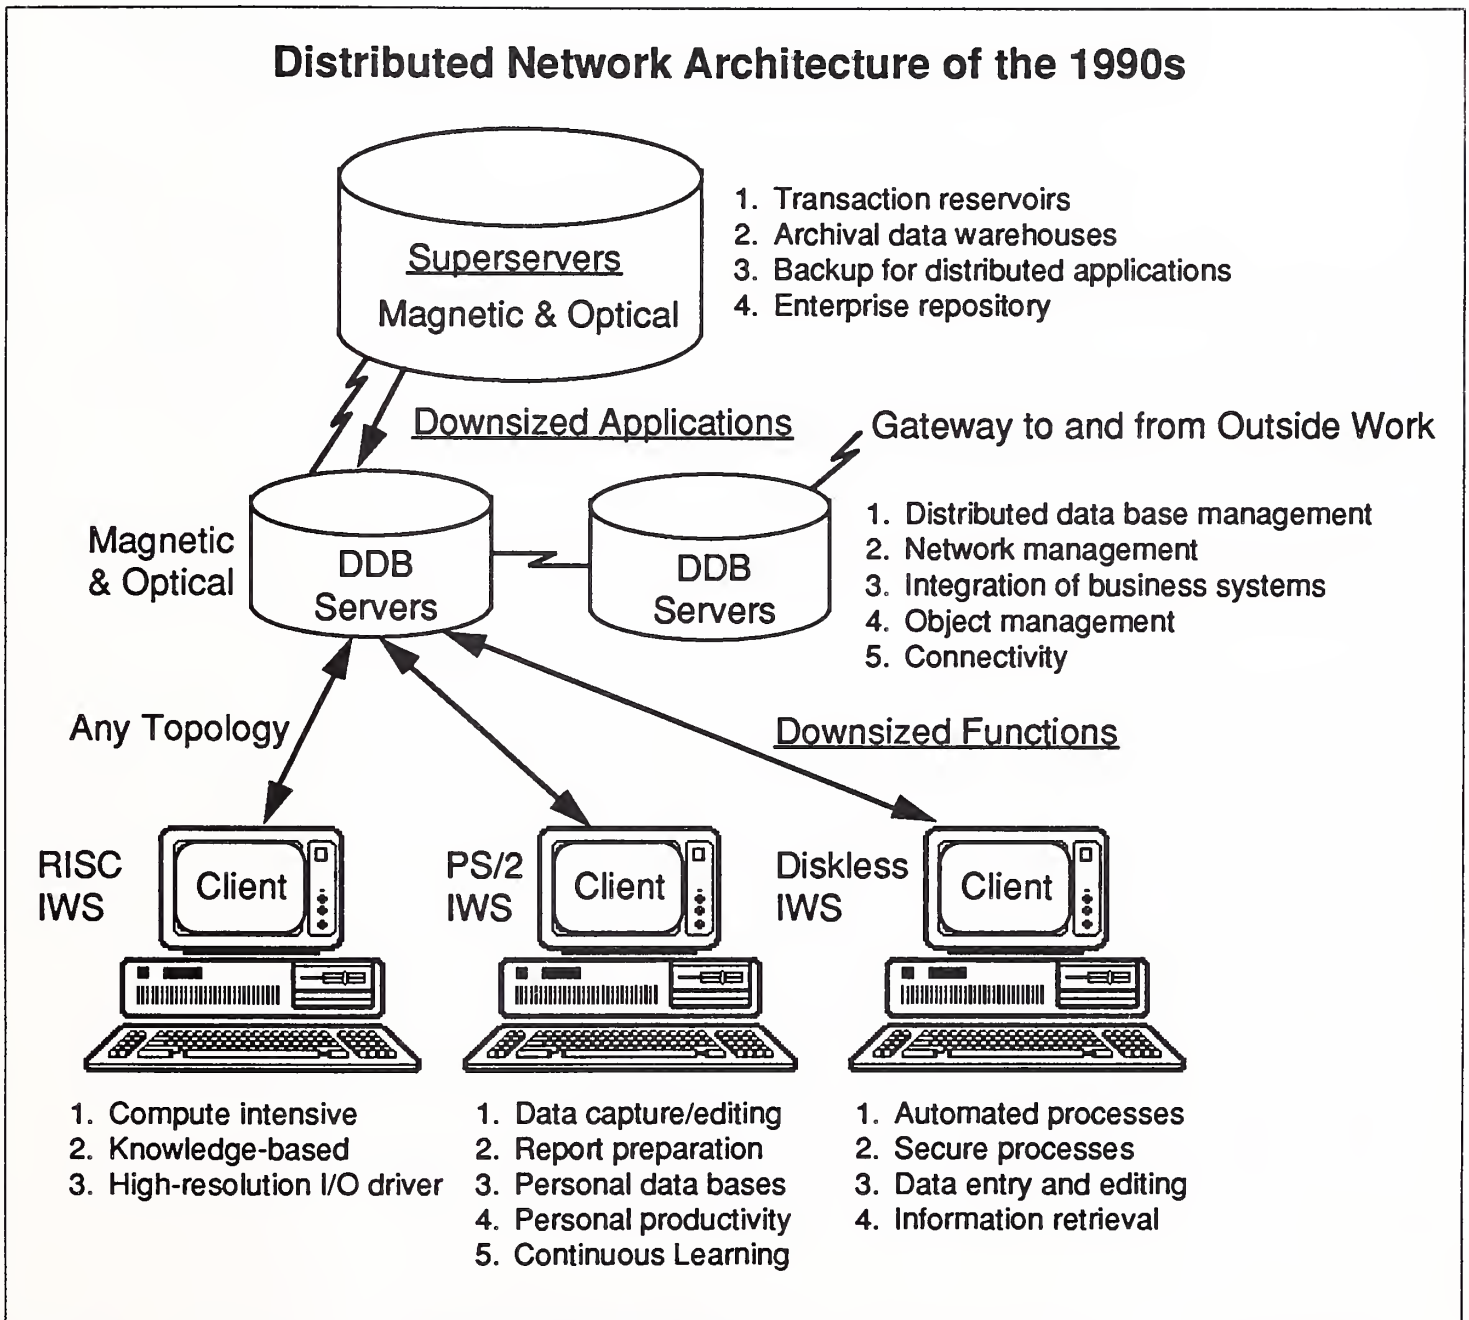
Distributed Network Architecture of the 1990s

Superservers
Magnetic & Optical

1. Transaction reservoirs
2. Archival data warehouses
3. Backup for distributed applications
4. Enterprise repository

Downsized Applications

Gateway to and from Outside Work

Magnetic & Optical

DDB Servers

DDB Servers

1. Distributed data base management
2. Network management
3. Integration of business systems
4. Object management
5. Connectivity

Any Topology

Downsized Functions

RISC IWS

Client

PS/2 IWS

Client

Diskless IWS

Client

1. Compute intensive
2. Knowledge-based
3. High-resolution I/O driver

1. Data capture/editing
2. Report preparation
3. Personal data bases
4. Personal productivity
5. Continuous Learning

1. Automated processes
2. Secure processes
3. Data entry and editing
4. Information retrieval